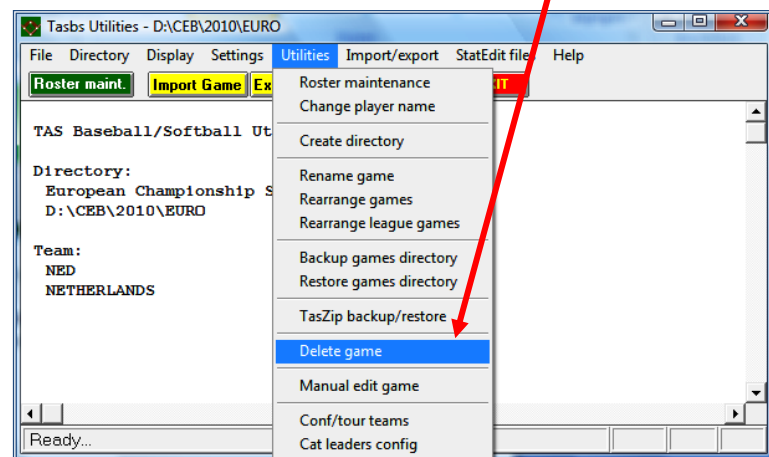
Tasbs Utilities - D:\CEB\2010\EURO

File Directory Display Settings Utilities Import/export StatEdit files Help

Roster maint. Import Game Ex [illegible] XIT

TAS Baseball/Softball Ut

Directory:
European Championship S
D:\CEB\2010\EURO

Team:
NED
NETHERLANDS

Roster maintenance
Change player name

Create directory

Rename game
Rearrange games
Rearrange league games

Backup games directory
Restore games directory

TasZip backup/restore

Delete game

Manual edit game

Conf/tour teams
Cat leaders config

Ready...